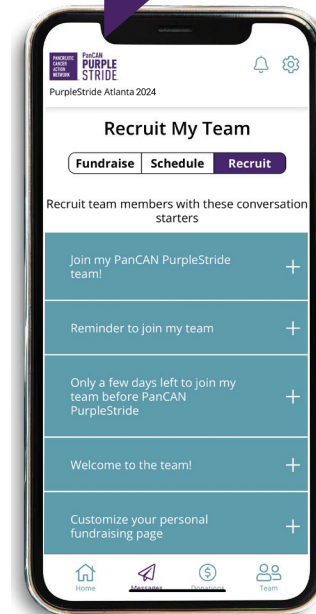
PANCREATIC CANCER ACTION NETWORK
PanCAN PURPLE STRIDE

PurpleStride Atlanta 2024

Recruit My Team

Fundraise | Schedule | Recruit

Recruit team members with these conversation starters

Join my PanCAN PurpleStride team! +

Reminder to join my team +

Only a few days left to join my team before PanCAN PurpleStride +

Welcome to the team! +

Customize your personal fundraising page +

Home
Messages
Donations
Team